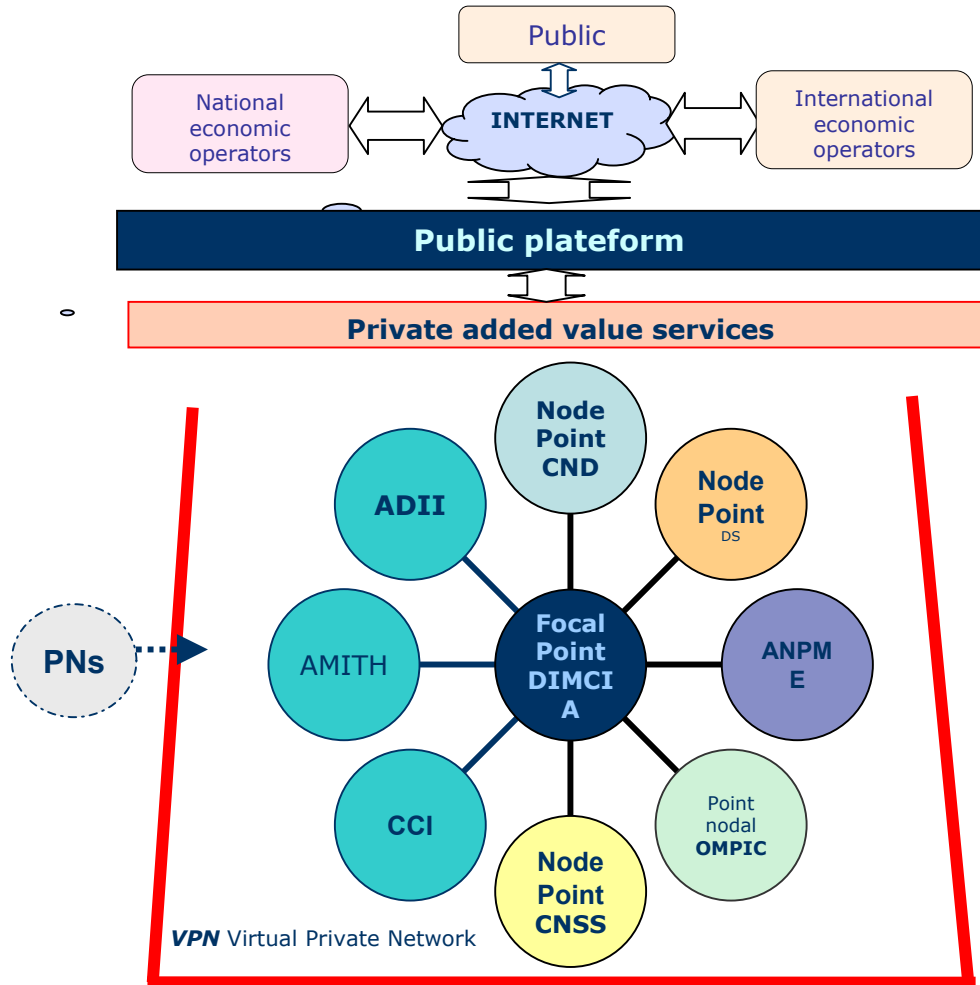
Public

National economic operators

INTERNET

International economic operators

Public plateform

Private added value services

Node Point CND

ADII

Node Point DS

PNs

AMITH

Focal Point DIMCIA

ANPME

CCI

Point nodal OMPIC

Node Point CNSS

VPN Virtual Private Network